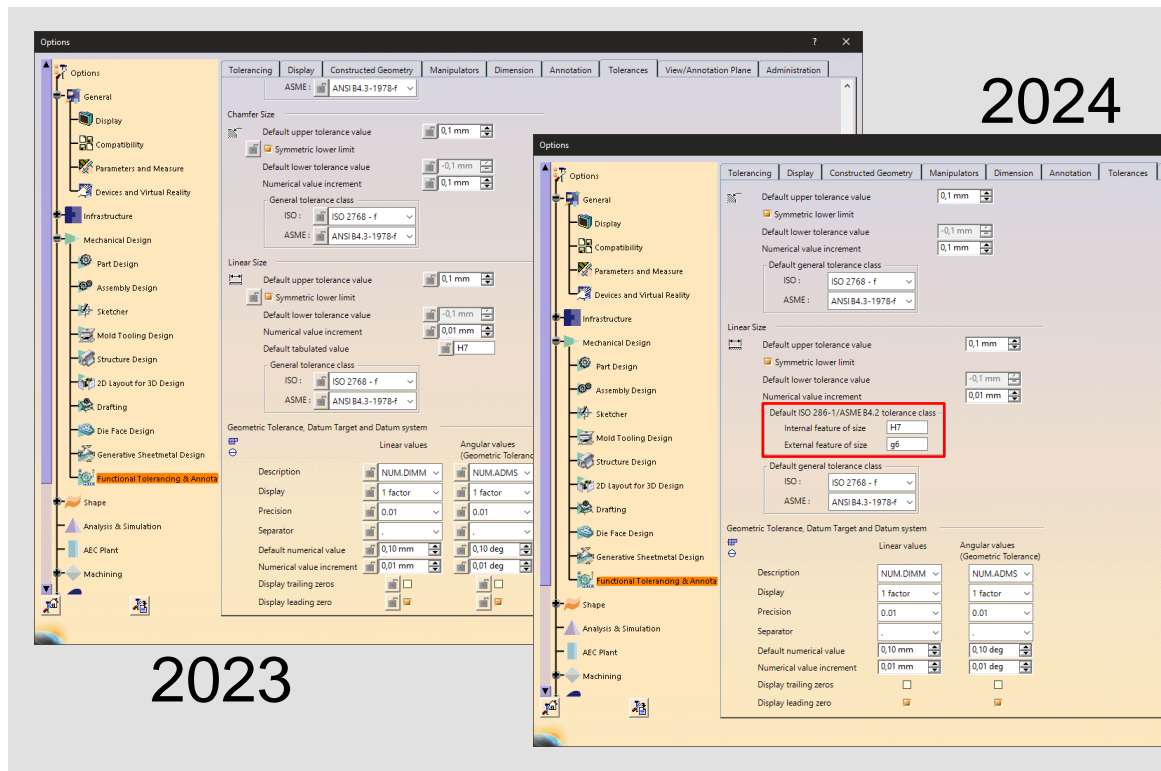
2024

Options ? ✕

Options
General
Display
Compatibility
Parameters and Measure
Devices and Virtual Reality
Infrastructure
Mechanical Design
Part Design
Assembly Design
Sketcher
Mold Tooling Design
Structure Design
2D Layout for 3D Design
Drafting
Die Face Design
Generative Sheetmetal Design
Functional Tolerancing & Annota
Shape
Analysis & Simulation
AEC Plant
Machining

Tolerancing | Display | Constructed Geometry | Manipulators | Dimension | Annotation | Tolerances | View/Annotation Plane | Administration

ASME : ANSI B4.3-1978-f

Chamfer Size
Default upper tolerance value 0,1 mm
Symmetric lower limit
Default lower tolerance value -0,1 mm
Numerical value increment 0,1 mm
General tolerance class
ISO : ISO 2768 - f
ASME : ANSI B4.3-1978-f

Linear Size
Default upper tolerance value 0,1 mm
Symmetric lower limit
Default lower tolerance value -0,1 mm
Numerical value increment 0,01 mm
Default tabulated value H7
General tolerance class
ISO : ISO 2768 - f
ASME : ANSI B4.3-1978-f

Geometric Tolerance, Datum Target and Datum system
Linear values | Angular values (Geometric Toleranc
Description NUM.DIMM | NUM.ADMS
Display 1 factor | 1 factor
Precision 0.01 | 0.01
Separator . | .
Default numerical value 0,10 mm | 0,10 deg
Numerical value increment 0,01 mm | 0,01 deg
Display trailing zeros
Display leading zero

2023

Options

Options
General
Display
Compatibility
Parameters and Measure
Devices and Virtual Reality
Infrastructure
Mechanical Design
Part Design
Assembly Design
Sketcher
Mold Tooling Design
Structure Design
2D Layout for 3D Design
Drafting
Die Face Design
Generative Sheetmetal Design
Functional Tolerancing & Annota
Shape
Analysis & Simulation
AEC Plant
Machining

Tolerancing | Display | Constructed Geometry | Manipulators | Dimension | Annotation | Tolerances

Default upper tolerance value 0,1 mm
Symmetric lower limit
Default lower tolerance value -0,1 mm
Numerical value increment 0,1 mm
Default general tolerance class
ISO : ISO 2768 - f
ASME : ANSI B4.3-1978-f

Linear Size
Default upper tolerance value 0,1 mm
Symmetric lower limit
Default lower tolerance value -0,1 mm
Numerical value increment 0,01 mm
Default ISO 286-1/ASME B4.2 tolerance class
Internal feature of size H7
External feature of size g6
Default general tolerance class
ISO : ISO 2768 - f
ASME : ANSI B4.3-1978-f

Geometric Tolerance, Datum Target and Datum system
Linear values | Angular values (Geometric Tolerance)
Description NUM.DIMM | NUM.ADMS
Display 1 factor | 1 factor
Precision 0.01 | 0.01
Separator . | .
Default numerical value 0,10 mm | 0,10 deg
Numerical value increment 0,01 mm | 0,01 deg
Display trailing zeros
Display leading zero